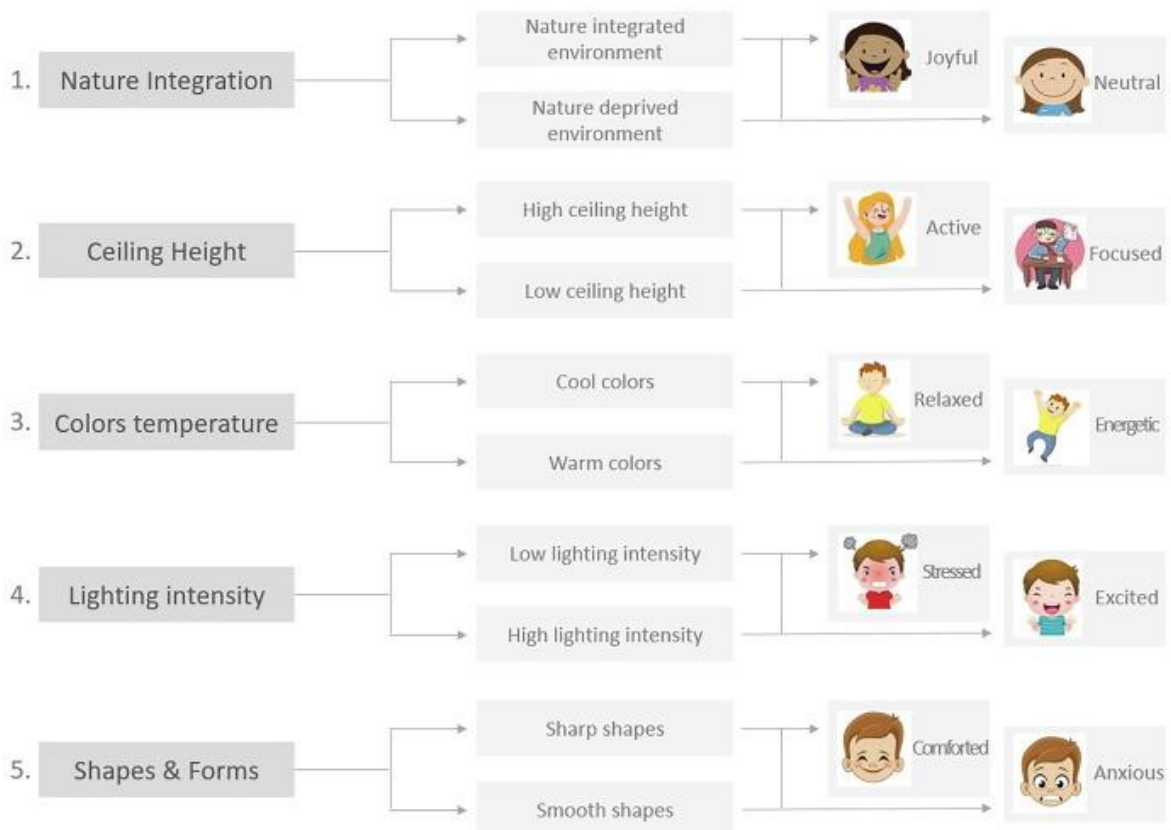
1. Nature Integration

Nature integrated environment

Nature deprived environment

Joyful

Neutral

2. Ceiling Height

High ceiling height

Low ceiling height

Active

Focused

3. Colors temperature

Cool colors

Warm colors

Relaxed

Energetic

4. Lighting intensity

Low lighting intensity

High lighting intensity

Stressed

Excited

5. Shapes & Forms

Sharp shapes

Smooth shapes

Comforted

Anxious